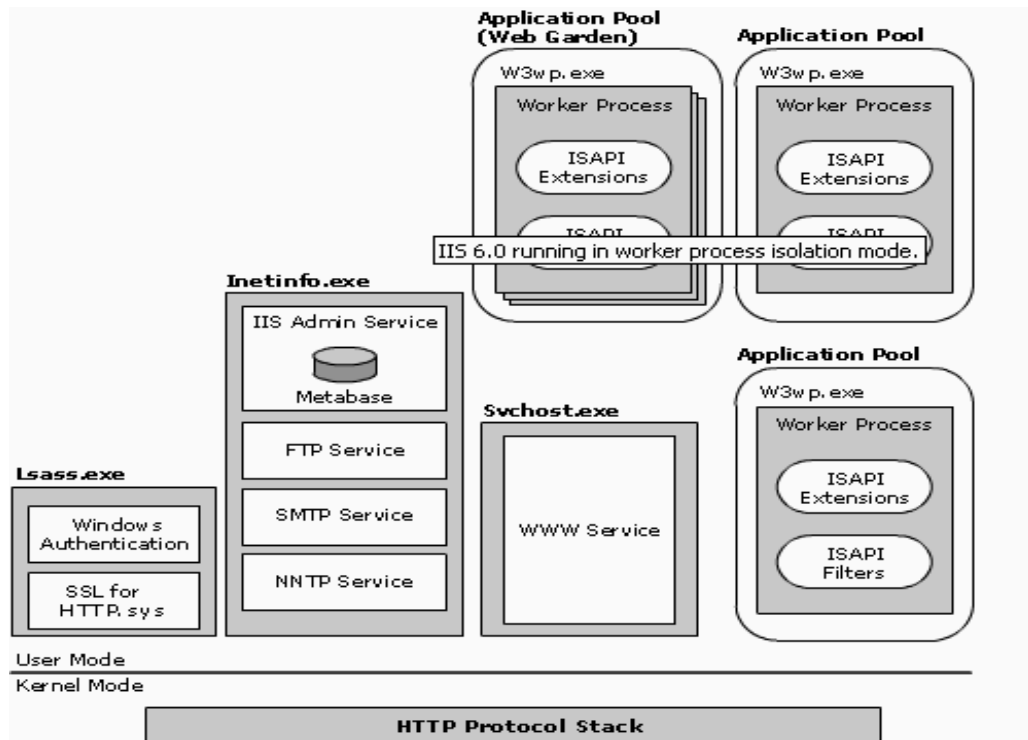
Application Pool (Web Garden)

W3wp.exe

Worker Process

ISAPI Extensions

ISAPI

Application Pool

W3wp.exe

Worker Process

ISAPI Extensions

ISAPI

IIS 6.0 running in worker process isolation mode.

Inetinfo.exe

IIS Admin Service

Metabase

FTP Service

SMTP Service

NNTP Service

Svchost.exe

WWW Service

Application Pool

W3wp.exe

Worker Process

ISAPI Extensions

ISAPI Filters

Lsass.exe

Windows Authentication

SSL for HTTP.sys

User Mode

Kernel Mode

HTTP Protocol Stack